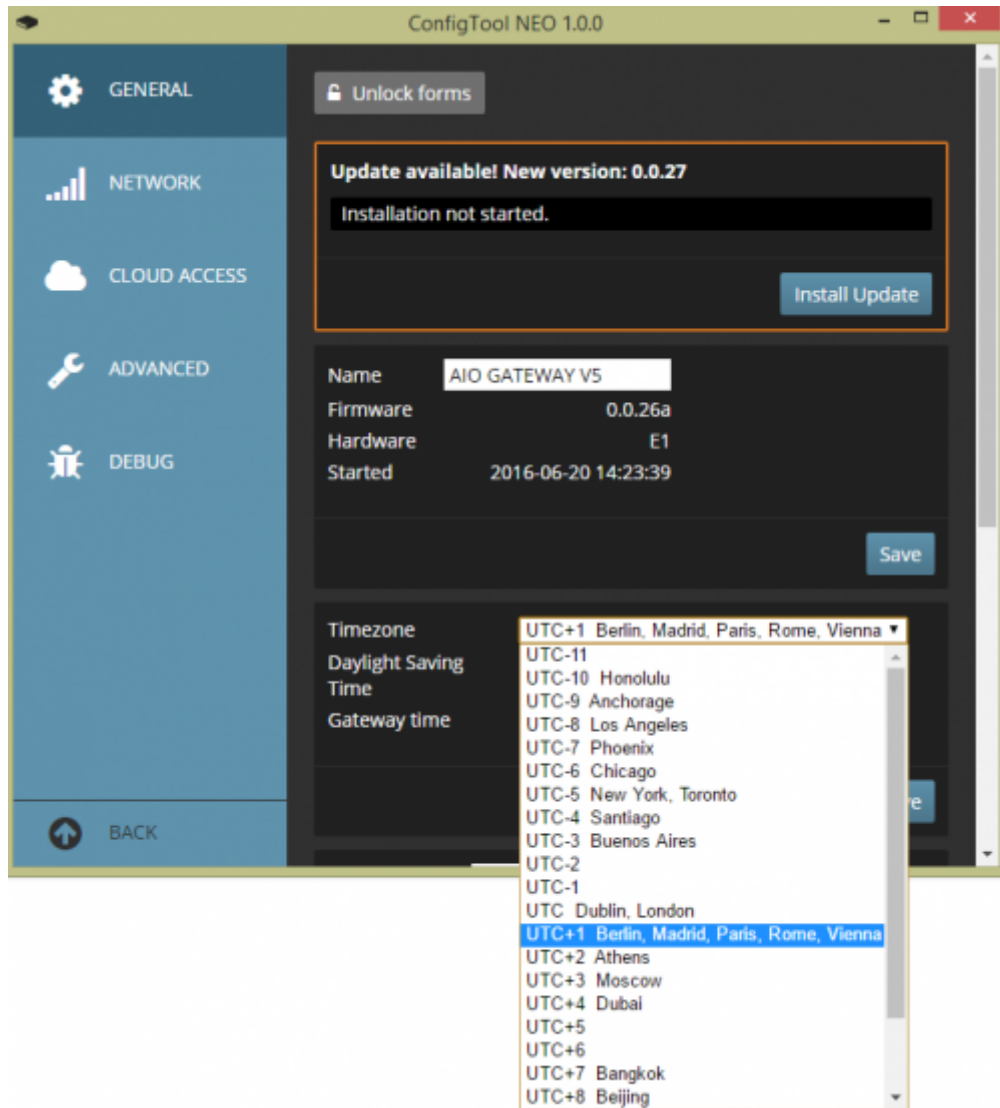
ConfigTool NEO 1.0.0

GENERAL

NETWORK

CLOUD ACCESS

ADVANCED

DEBUG

BACK

Unlock forms

Update available! New version: 0.0.27

Installation not started.

Install Update

Name AIO GATEWAY V5
Firmware 0.0.26a
Hardware E1
Started 2016-06-20 14:23:39

Save

Timezone UTC+1 Berlin, Madrid, Paris, Rome, Vienna
Daylight Saving Time
Gateway time

UTC-11
UTC-10 Honolulu
UTC-9 Anchorage
UTC-8 Los Angeles
UTC-7 Phoenix
UTC-6 Chicago
UTC-5 New York, Toronto
UTC-4 Santiago
UTC-3 Buenos Aires
UTC-2
UTC-1
UTC Dublin, London
UTC+1 Berlin, Madrid, Paris, Rome, Vienna
UTC+2 Athens
UTC+3 Moscow
UTC+4 Dubai
UTC+5
UTC+6
UTC+7 Bangkok
UTC+8 Beijing